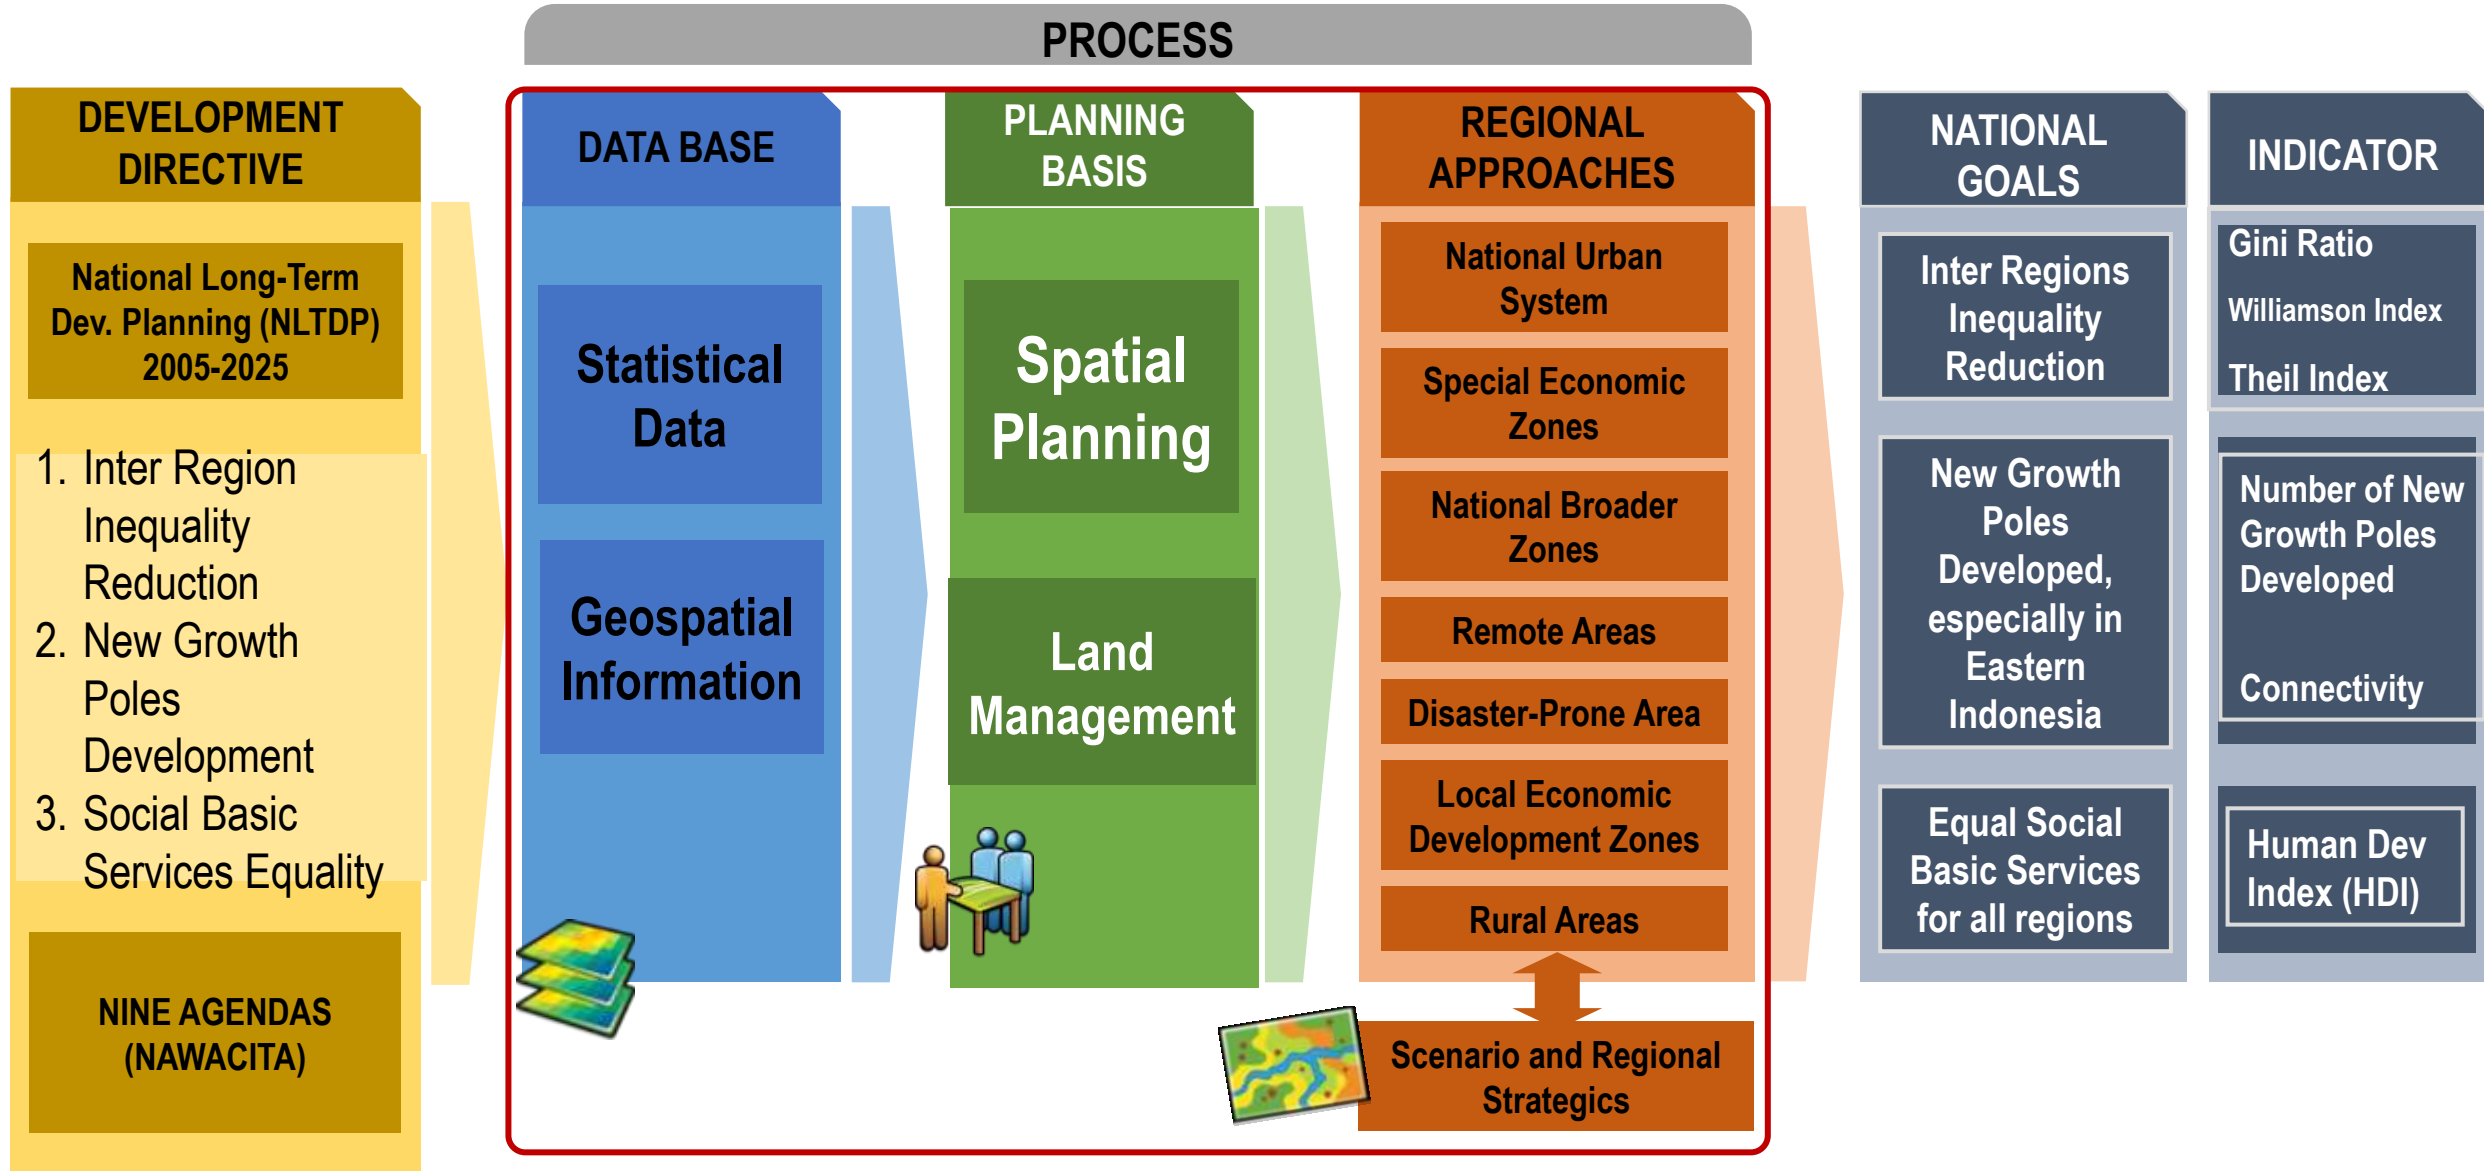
PROCESS

DEVELOPMENT DIRECTIVE

National Long-Term Dev. Planning (NLTDP) 2005-2025

1. Inter Region Inequality Reduction
2. New Growth Poles Development
3. Social Basic Services Equality

NINE AGENDAS (NAWACITA)

DATA BASE

Statistical Data

Geospatial Information

PLANNING BASIS

Spatial Planning

Land Management

REGIONAL APPROACHES

National Urban System

Special Economic Zones

National Broader Zones

Remote Areas

Disaster-Prone Area

Local Economic Development Zones

Rural Areas

Scenario and Regional Strategics

NATIONAL GOALS

Inter Regions Inequality Reduction

New Growth Poles Developed, especially in Eastern Indonesia

Equal Social Basic Services for all regions

INDICATOR

Gini Ratio

Williamson Index

Theil Index

Number of New Growth Poles Developed

Connectivity

Human Dev Index (HDI)